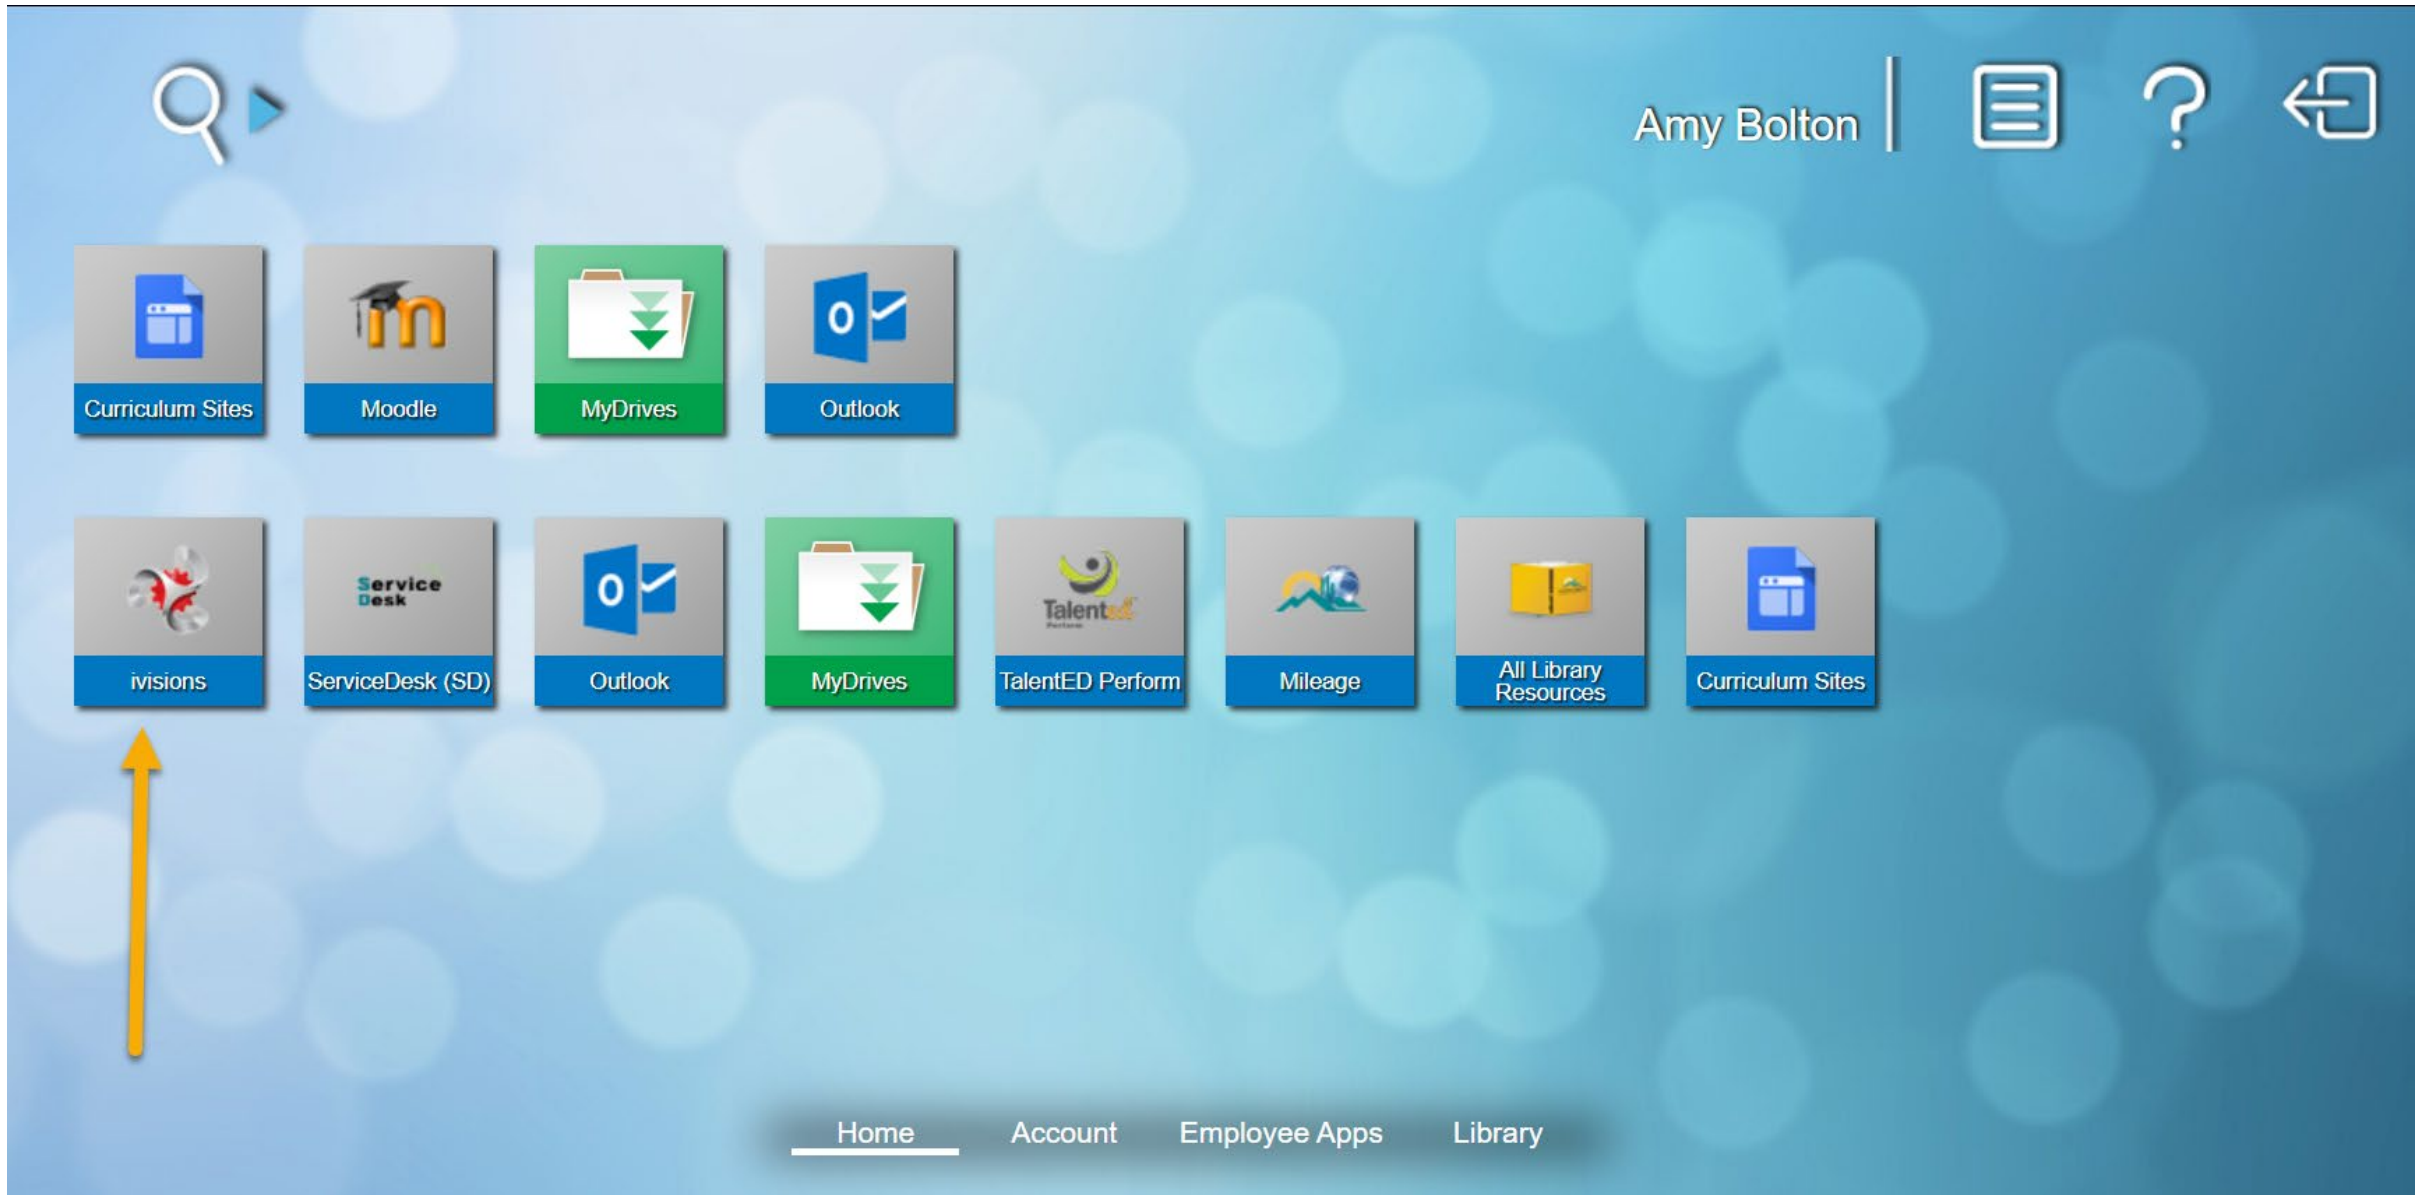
Amy Bolton

Curriculum Sites

Moodle

MyDrives

Outlook

ivisions

Service Desk

ServiceDesk (SD)

Outlook

MyDrives

Talented

TalentED Perform

Mileage

All Library Resources

Curriculum Sites

Home Account Employee Apps Library